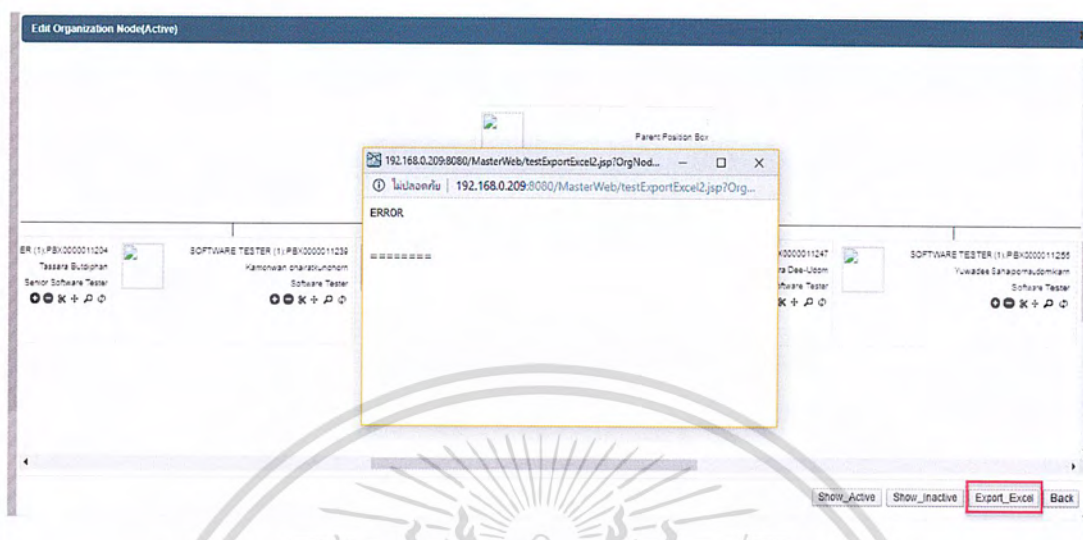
Edit Organization Node(Active)

Parent Position Box

192.168.0.209:8080/MasterWeb/testExportExcel2.jsp?OrgNod...

ไม่ปลอดภัย | 192.168.0.209:8080/MasterWeb/testExportExcel2.jsp?Org...

ERROR

========

ER (1) PBX0000011204
Tassara Butdiphan
Senior Software Tester

SOFTWARE TESTER (1) PBX0000011239
Kamonwan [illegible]
Software Tester

X0000011247
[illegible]a Dee-Udom
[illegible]ftware Tester

SOFTWARE TESTER (1) PBX0000011255
Yuwadee Sanapornsudomkarn
Software Tester

Show_Active Show_Inactive Export_Excel Back